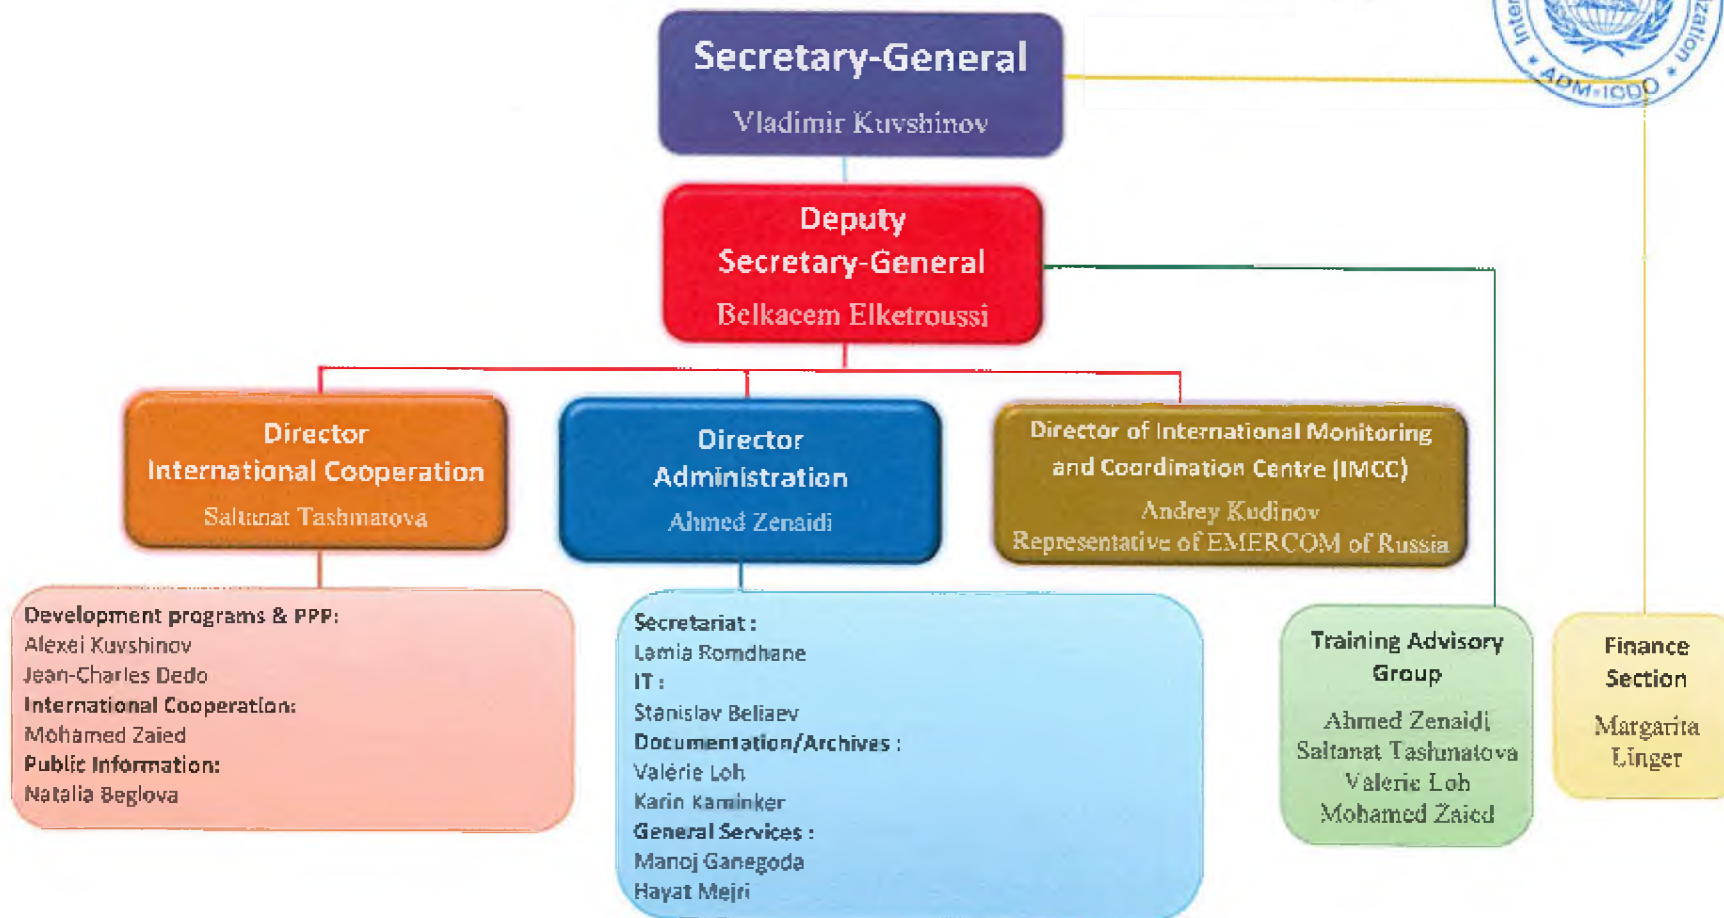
Secretary-General

Vladimir Kuvshinov

Inter

zation

ADM-ICDO

Deputy Secretary-General

Belkacem Elketroussi

Director International Cooperation

Saltanat Tashmatova

Director Administration

Ahmed Zenaidi

Director of International Monitoring and Coordination Centre (IMCC)

Andrey Kudinov

Representative of EMERCOM of Russia

**Development programs & PPP:**
Alexei Kuvshinov
Jean-Charles Dedo
**International Cooperation:**
Mohamed Zaied
**Public Information:**
Natalia Beglova

**Secretariat :**
Lamia Romdhane
**IT :**
Stanislav Beliaev
**Documentation/Archives :**
Valérie Loh
Karin Kaminker
**General Services :**
Manoj Ganegoda
Hayat Mejri

Training Advisory Group

Ahmed Zenaidi
Saltanat Tashmatova
Valerie Loh
Mohamed Zaied

Finance Section

Margarita Linger